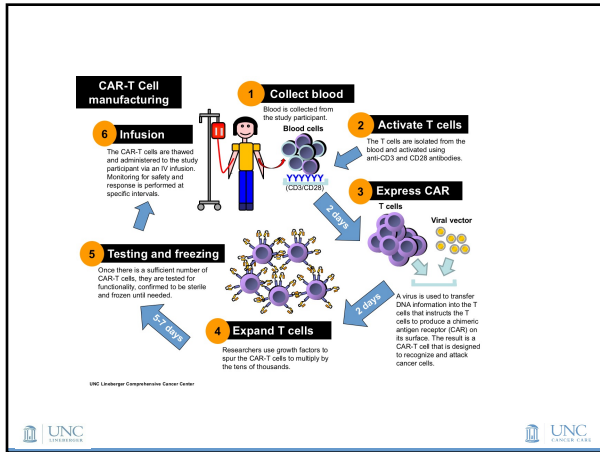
CAR-T Cell manufacturing

1 Collect blood

Blood is collected from the study participant.

Blood cells

(CD3/CD28)

2 Activate T cells

The T cells are isolated from the blood and activated using anti-CD3 and CD28 antibodies.

2 days

3 Express CAR

T cells

Viral vector

A virus is used to transfer DNA information into the T cells that instructs the T cells to produce a chimeric antigen receptor (CAR) on its surface. The result is a CAR-T cell that is designed to recognize and attack cancer cells.

2 days

4 Expand T cells

Researchers use growth factors to spur the CAR-T cells to multiply by the tens of thousands.

5-7 days

5 Testing and freezing

Once there is a sufficient number of CAR-T cells, they are tested for functionality, confirmed to be sterile and frozen until needed.

6 Infusion

The CAR-T cells are thawed and administered to the study participant via an IV infusion. Monitoring for safety and response is performed at specific intervals.

UNC Lineberger Comprehensive Cancer Center

UNC LINEBERGER

UNC CANCER CARE